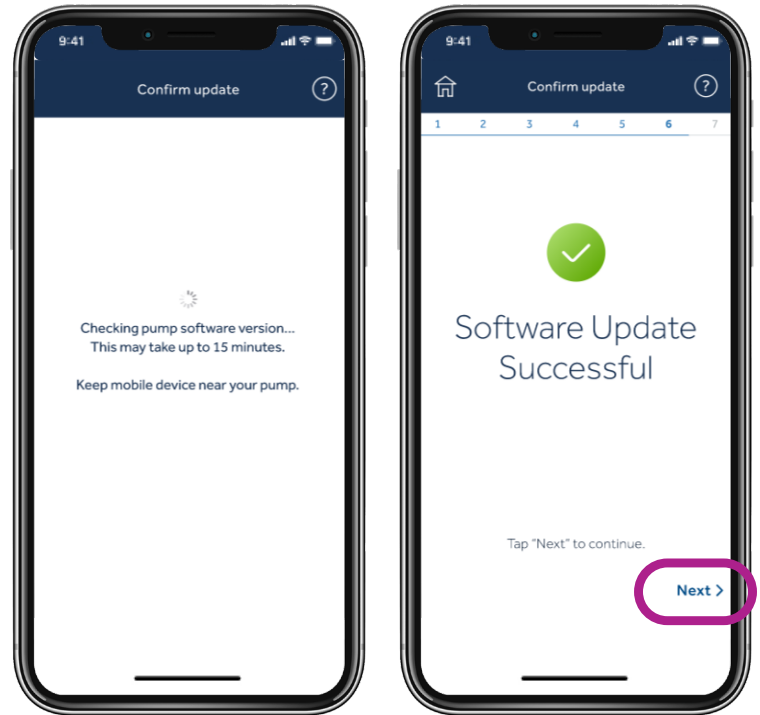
9:41

Confirm update

?

Checking pump software version...
This may take up to 15 minutes.

Keep mobile device near your pump.

9:41

Confirm update

?

1 2 3 4 5 6 7

Software Update Successful

Tap "Next" to continue.

Next >